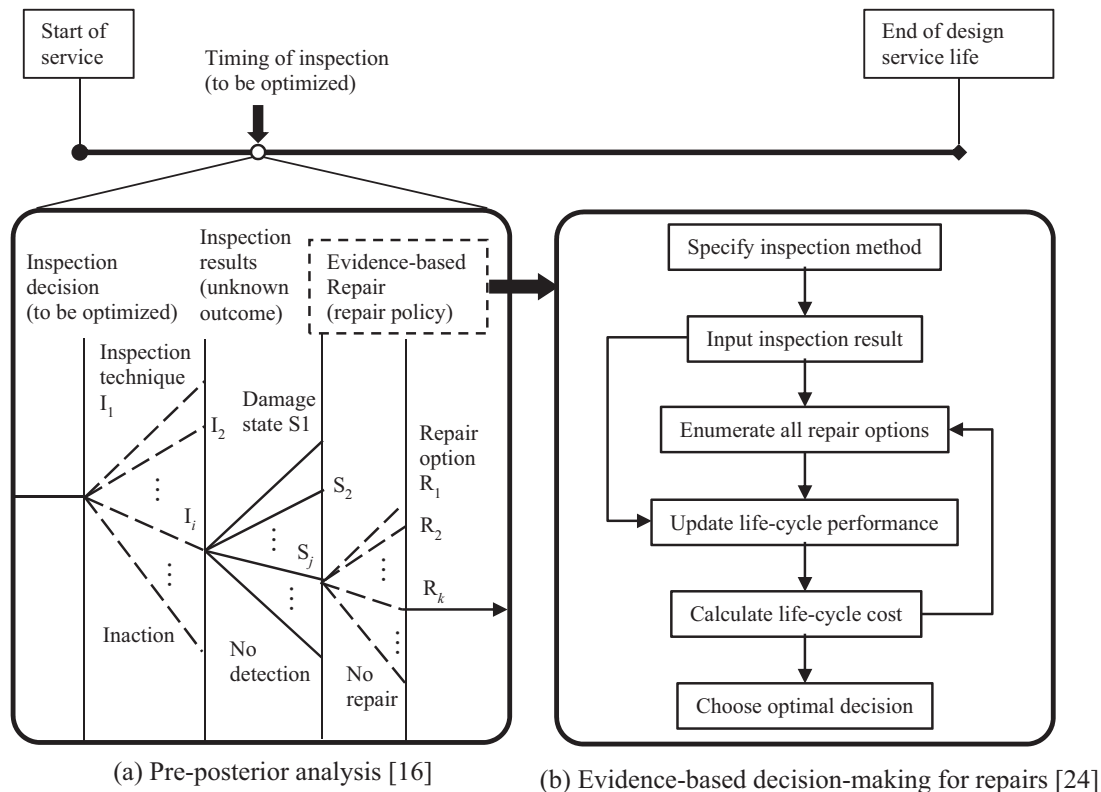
Start of service

Timing of inspection (to be optimized)

End of design service life

Inspection decision (to be optimized)

Inspection results (unknown outcome)

Evidence-based Repair (repair policy)

Inspection technique $I_1$

$I_2$

$\vdots$

$I_i$

$\vdots$

Inaction

Damage state S1

$S_2$

$\vdots$

$S_j$

$\vdots$

No detection

Repair option $R_1$

$R_2$

$\vdots$

$R_k$

$\vdots$

No repair

Specify inspection method

Input inspection result

Enumerate all repair options

Update life-cycle performance

Calculate life-cycle cost

Choose optimal decision

(a) Pre-posterior analysis [16]

(b) Evidence-based decision-making for repairs [24]